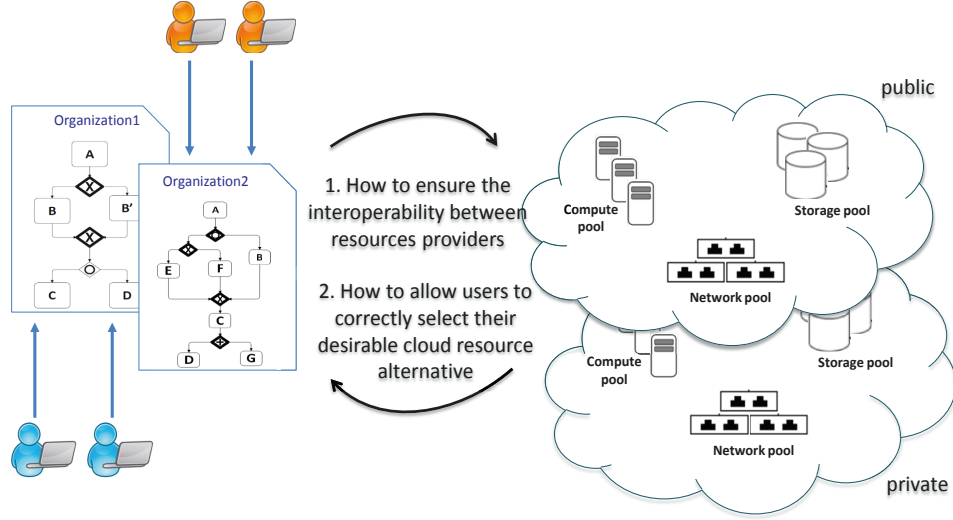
Organization1

A

X

B

B'

X

C

D

Organization2

A

E

F

B

C

D

G

1. How to ensure the interoperability between resources providers

2. How to allow users to correctly select their desirable cloud resource alternative

public

Compute pool

Storage pool

Network pool

Compute pool

Storage pool

Network pool

private